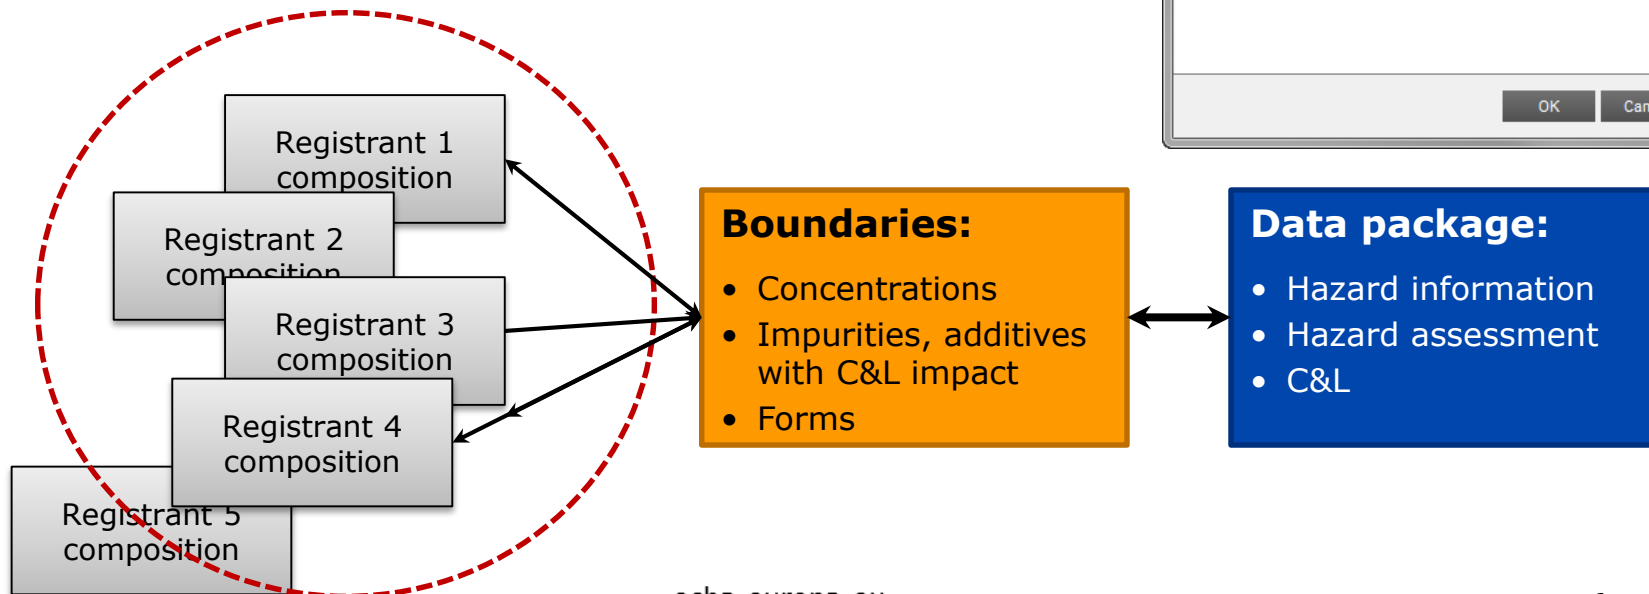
Registrant 1 composition

Registrant 2 composition

Registrant 3 composition

Registrant 4 composition

Registrant 5 composition

OK

Can

**Boundaries:**

- Concentrations
- Impurities, additives with C&L impact
- Forms

**Data package:**

- Hazard information
- Hazard assessment
- C&L

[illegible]